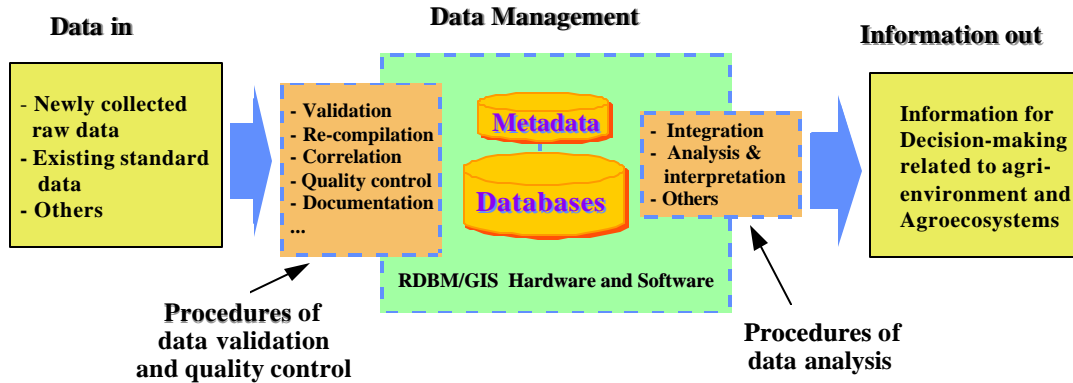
Data in

Data Management

Information out

- Newly collected raw data
- Existing standard data
- Others

- Validation
- Re-compilation
- Correlation
- Quality control
- Documentation
...

Metadata

Databases

- Integration
- Analysis & interpretation
- Others

Information for Decision-making related to agri-environment and Agroecosystems

RDBM/GIS Hardware and Software

Procedures of data validation and quality control

Procedures of data analysis